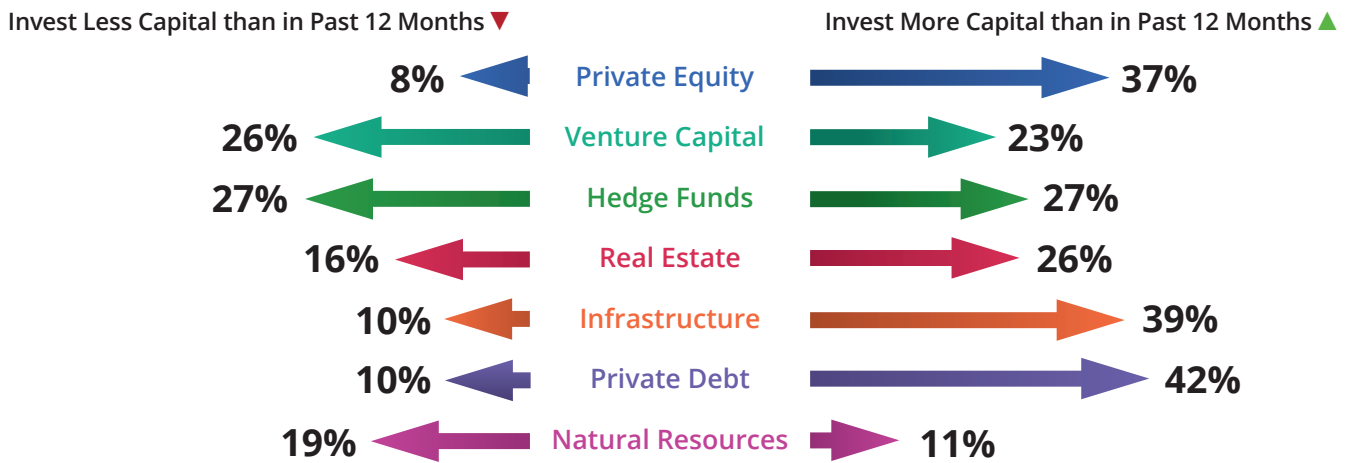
Invest Less Capital than in Past 12 Months ▼

Invest More Capital than in Past 12 Months ▲

| | | |
|---|---|---|
| 8% | Private Equity | 37% |
| 26% | Venture Capital | 23% |
| 27% | Hedge Funds | 27% |
| 16% | Real Estate | 26% |
| 10% | Infrastructure | 39% |
| 10% | Private Debt | 42% |
| 19% | Natural Resources | 11% |